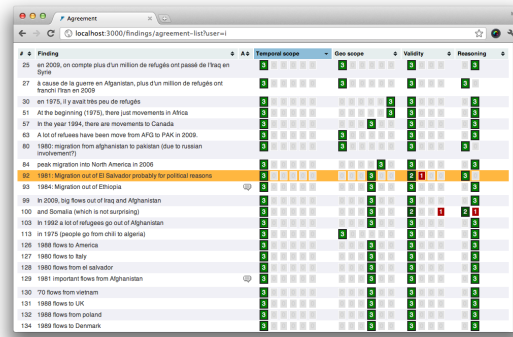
Agreement

localhost:3000/findings/agreement-list?user=i

| # | Finding | A | Temporal scope | Geo scope | Validity | Reasoning |
|---|---|---|---|---|---|---|
| 25 | en 2009, on compte plus d'un million de refugés ont passé de l'Irak en Syrie | | 3 | 3 | 3 | 3 |
| 27 | à cause de la guerre en Afganistan, plus d'un million de refugès ont franchi l'Iran en 2009 | | 3 | 3 | 3 | 3 |
| 30 | en 1975, il y avait très peu de refugés | | 3 | 3 | 3 | 3 |
| 51 | At the beginning (1975), there just movements in Africa | | 3 | 3 | 3 | 3 |
| 57 | In the year 1994, there are movements to Canada | | 3 | 3 | 3 | 3 |
| 63 | A lot of refuees have been move from AFG to PAK in 2009. | | 3 | 3 | 3 | 3 |
| 80 | 1980: migration from afghanistan to pakistan (due to russian involvement?) | | 3 | 3 | 3 | 3 |
| 84 | peak migration into North America in 2006 | | 3 | 3 | 3 | 3 |
| 92 | 1981: Migration out of El Salvador probably for political reasons | | 3 | 3 | 2 1 | 3 |
| 93 | 1984: Migration out of Ethiopia | | 3 | 3 | 3 | 3 |
| 99 | In 2009, big flows out of Iraq and Afghanistan | | 3 | 3 | 3 | 3 |
| 100 | and Somalia (which is not surprising) | | 3 | 3 | 2 1 | 2 1 |
| 103 | In 1992 a lot of refugees go out of Afghanistan | | 3 | 3 | 3 | 3 |
| 113 | in 1975 (people go from chili to algeria) | | 3 | 3 | 3 | 3 |
| 126 | 1988 flows to America | | 3 | 3 | 3 | 3 |
| 127 | 1980 flows to Italy | | 3 | 3 | 3 | 3 |
| 128 | 1980 flows from el salvador | | 3 | 3 | 3 | 3 |
| 129 | 1981 important flows from Afghanistan | | 3 | 3 | 3 | 3 |
| 130 | 70 flows from vietnam | | 3 | 3 | 3 | 3 |
| 131 | 1988 flows to UK | | 3 | 3 | 3 | 3 |
| 132 | 1988 flows from poland | | 3 | 3 | 3 | 3 |
| 134 | 1989 flows to Denmark | | 3 | 3 | 3 | 3 |